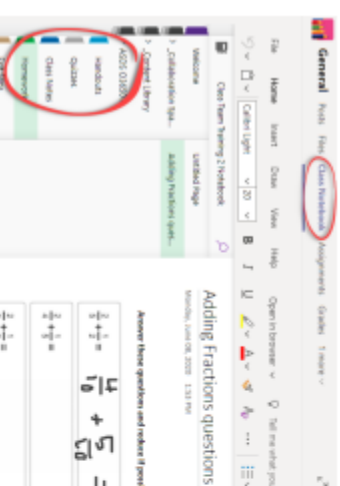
General Posts Files Class Notebook Assignments Grades 1 more

File Home Insert Draw View Help Open in browser Tell me what you

Calibri Light 20 B I U

Class Team Training 2 Notebook

Welcome

Collaboration Spa...

Content Library

AGOS 01(005)

Handouts

Quizzes

Class Notes

Homework

Untitled Page

Adding Fractions quest...

Adding Fractions questions

Monday, June 08, 2020 1:51 PM

Answer these questions and reduce if poss

$\frac{4}{6} + \frac{5}{6} =$

$\frac{1}{3} + \frac{2}{3} =$

$\frac{2}{5} + \frac{1}{5} =$

$\frac{2}{4} + \frac{3}{4} =$